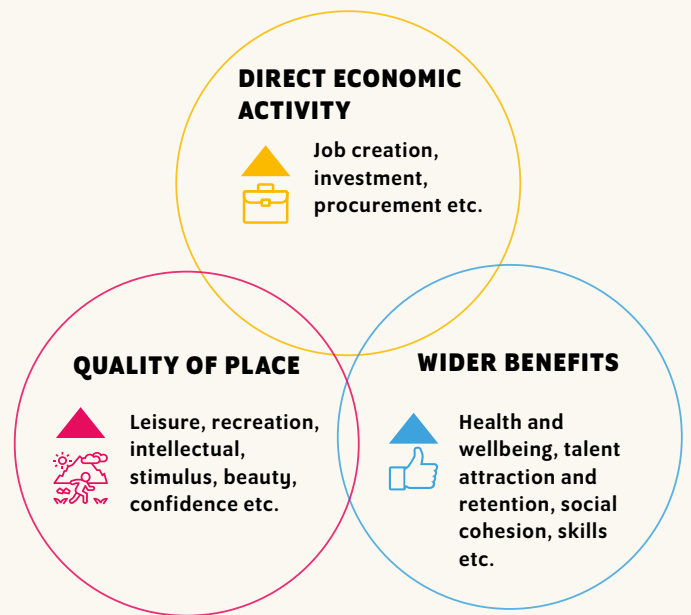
DIRECT ECONOMIC ACTIVITY

Job creation, investment, procurement etc.

QUALITY OF PLACE

Leisure, recreation, intellectual, stimulus, beauty, confidence etc.

WIDER BENEFITS

Health and wellbeing, talent attraction and retention, social cohesion, skills etc.